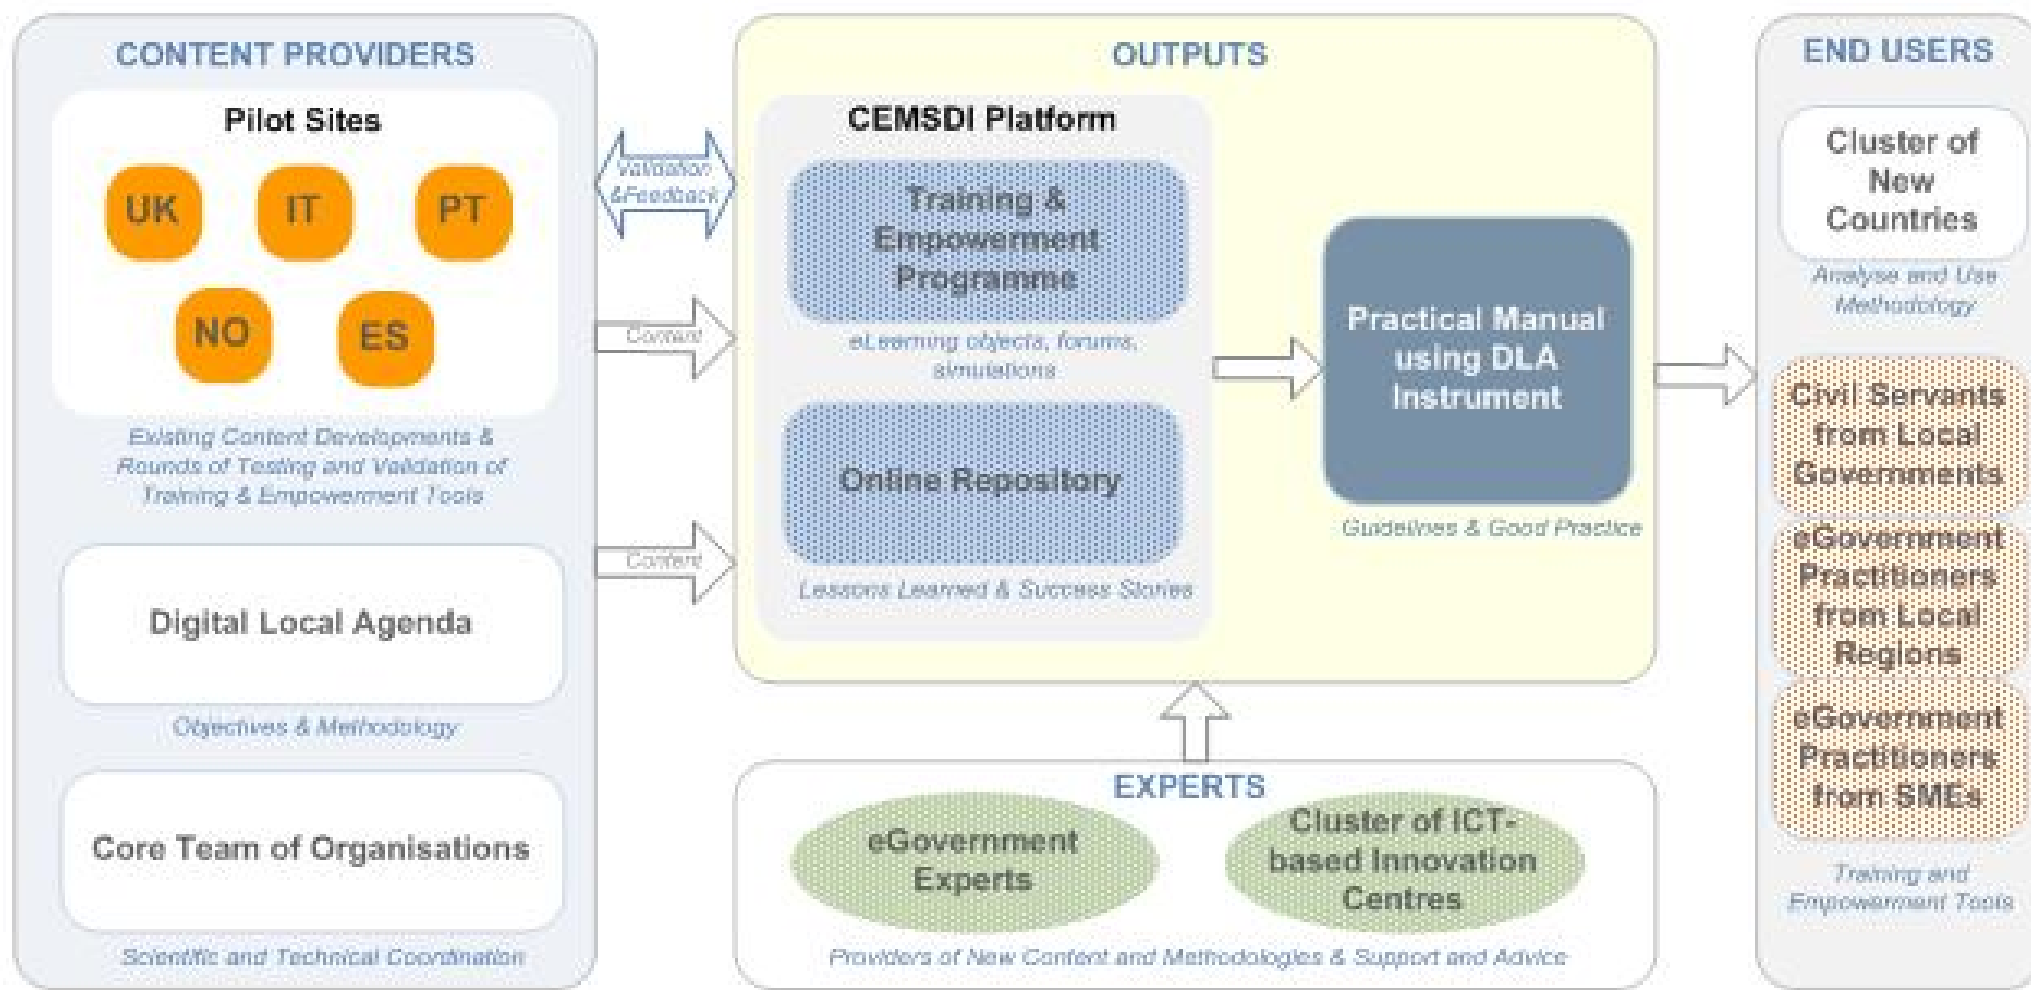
CONTENT PROVIDERS

Pilot Sites

UK IT PT

NO ES

Existing Content Developments & Rounds of Testing and Validation of Training & Empowerment Tools

Digital Local Agenda

Objectives & Methodology

Core Team of Organisations

Scientific and Technical Coordination

Validation &Feedback

Content

Content

OUTPUTS

CEMSDI Platform

Training & Empowerment Programme

eLearning objects, forums, simulations

Online Repository

Lessons Learned & Success Stories

Practical Manual using DLA Instrument

Guidelines & Good Practice

EXPERTS

eGovernment Experts

Cluster of ICT-based Innovation Centres

Providers of New Content and Methodologies & Support and Advice

END USERS

Cluster of New Countries

Analyse and Use Methodology

Civil Servants from Local Governments

eGovernment Practitioners from Local Regions

eGovernment Practitioners from SMEs

Training and Empowerment Tools